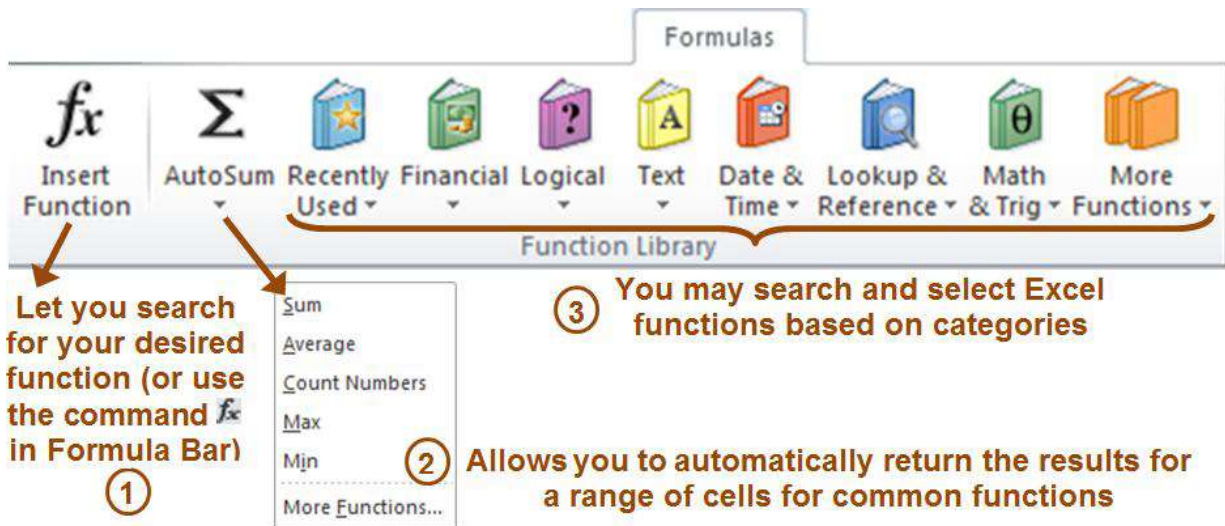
Formulas

$fx$
Insert Function

Σ
AutoSum

Recently Used

Financial

Logical

?

Text

A

Date & Time

Lookup & Reference

Math & Trig

θ

More Functions

Function Library

Let you search for your desired function (or use the command $fx$ in Formula Bar)
1

Sum
Average
Count Numbers
Max
Min
More Functions...

3 You may search and select Excel functions based on categories

2 Allows you to automatically return the results for a range of cells for common functions